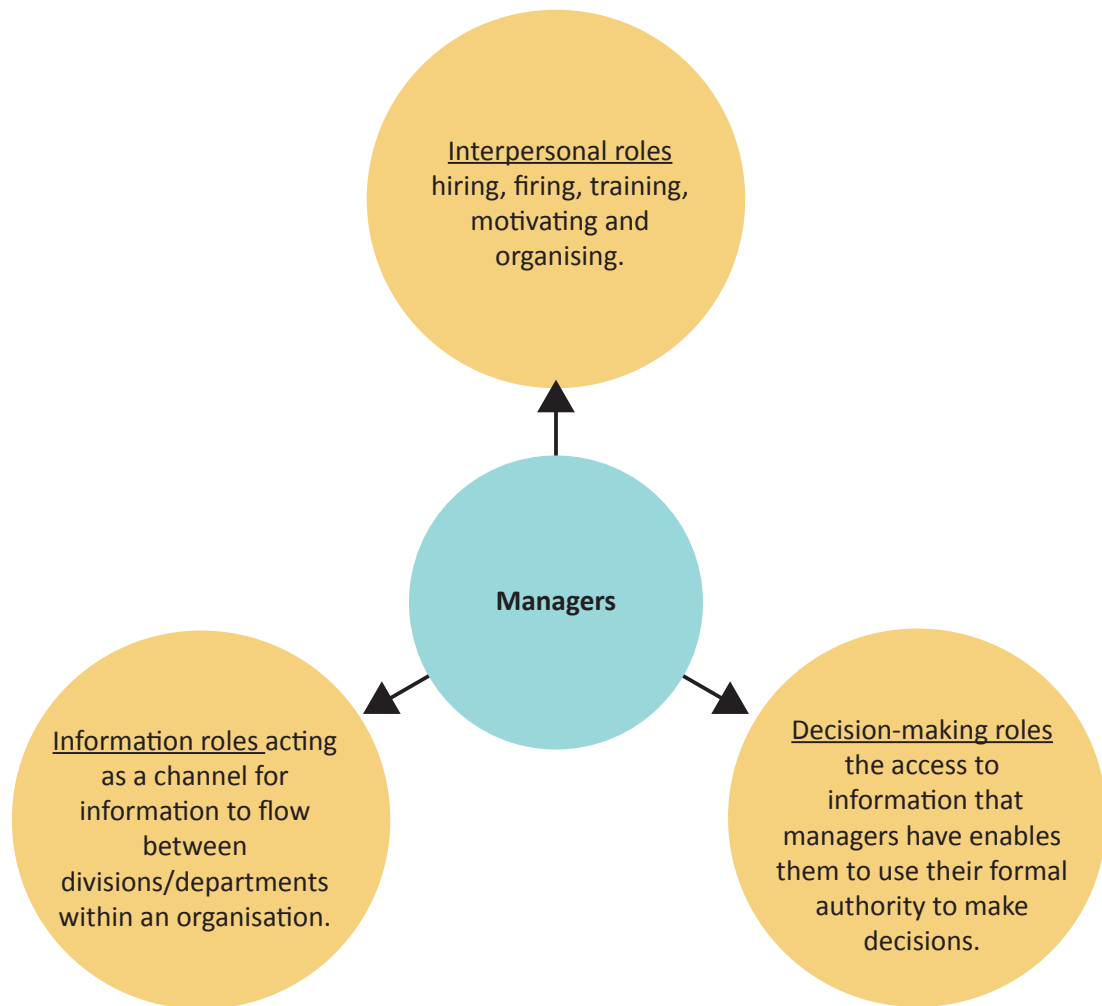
Interpersonal roles hiring, firing, training, motivating and organising.

Managers

Information roles acting as a channel for information to flow between divisions/departments within an organisation.

Decision-making roles the access to information that managers have enables them to use their formal authority to make decisions.